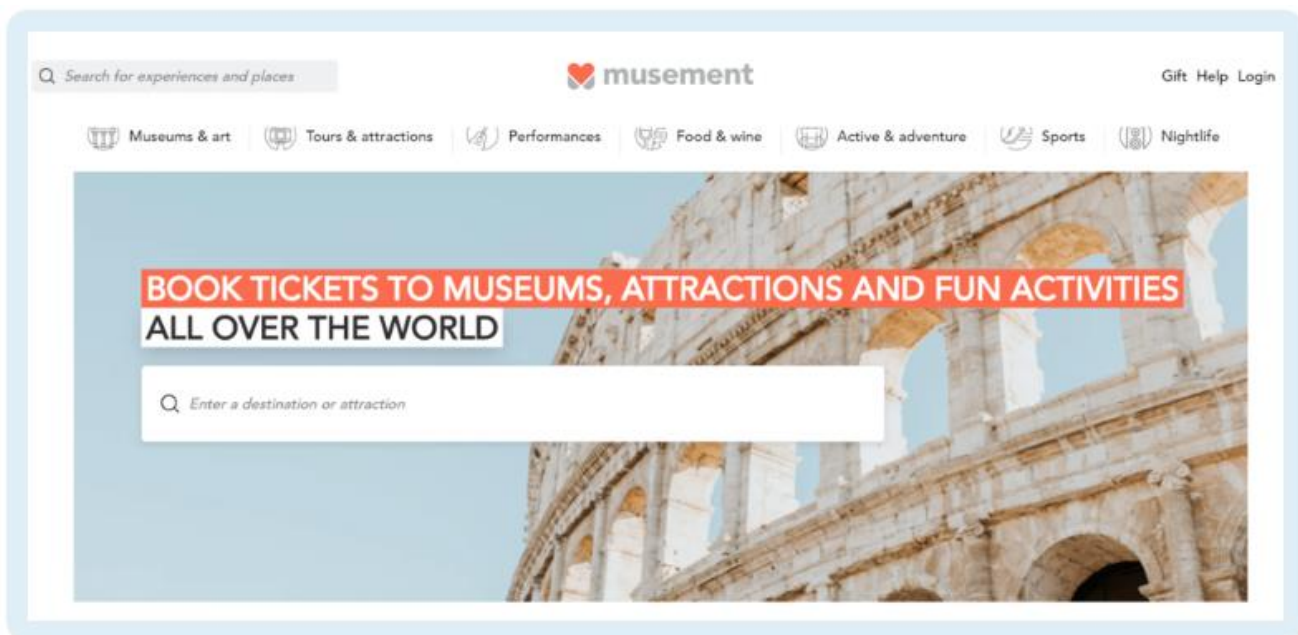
Search for experiences and places

musement

Gift Help Login

Museums & art | Tours & attractions | Performances | Food & wine | Active & adventure | Sports | Nightlife

BOOK TICKETS TO MUSEUMS, ATTRACTIONS AND FUN ACTIVITIES ALL OVER THE WORLD

Enter a destination or attraction